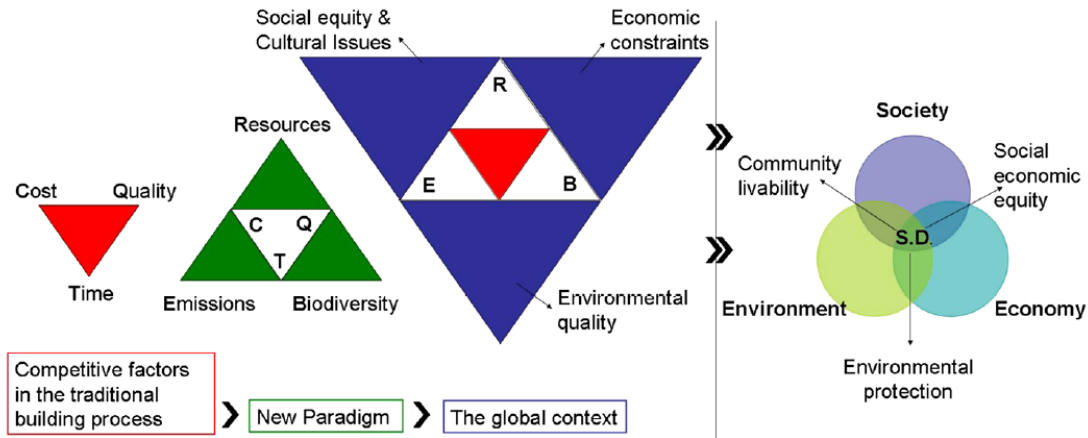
Social equity & Cultural Issues

Economic constraints

R

E

B

Resources

C

Q

T

Emissions

Biodiversity

Cost

Quality

Time

Environmental quality

Society

Community livability

Social economic equity

S.D.

Environment

Economy

Environmental protection

Competitive factors in the traditional building process

New Paradigm

The global context